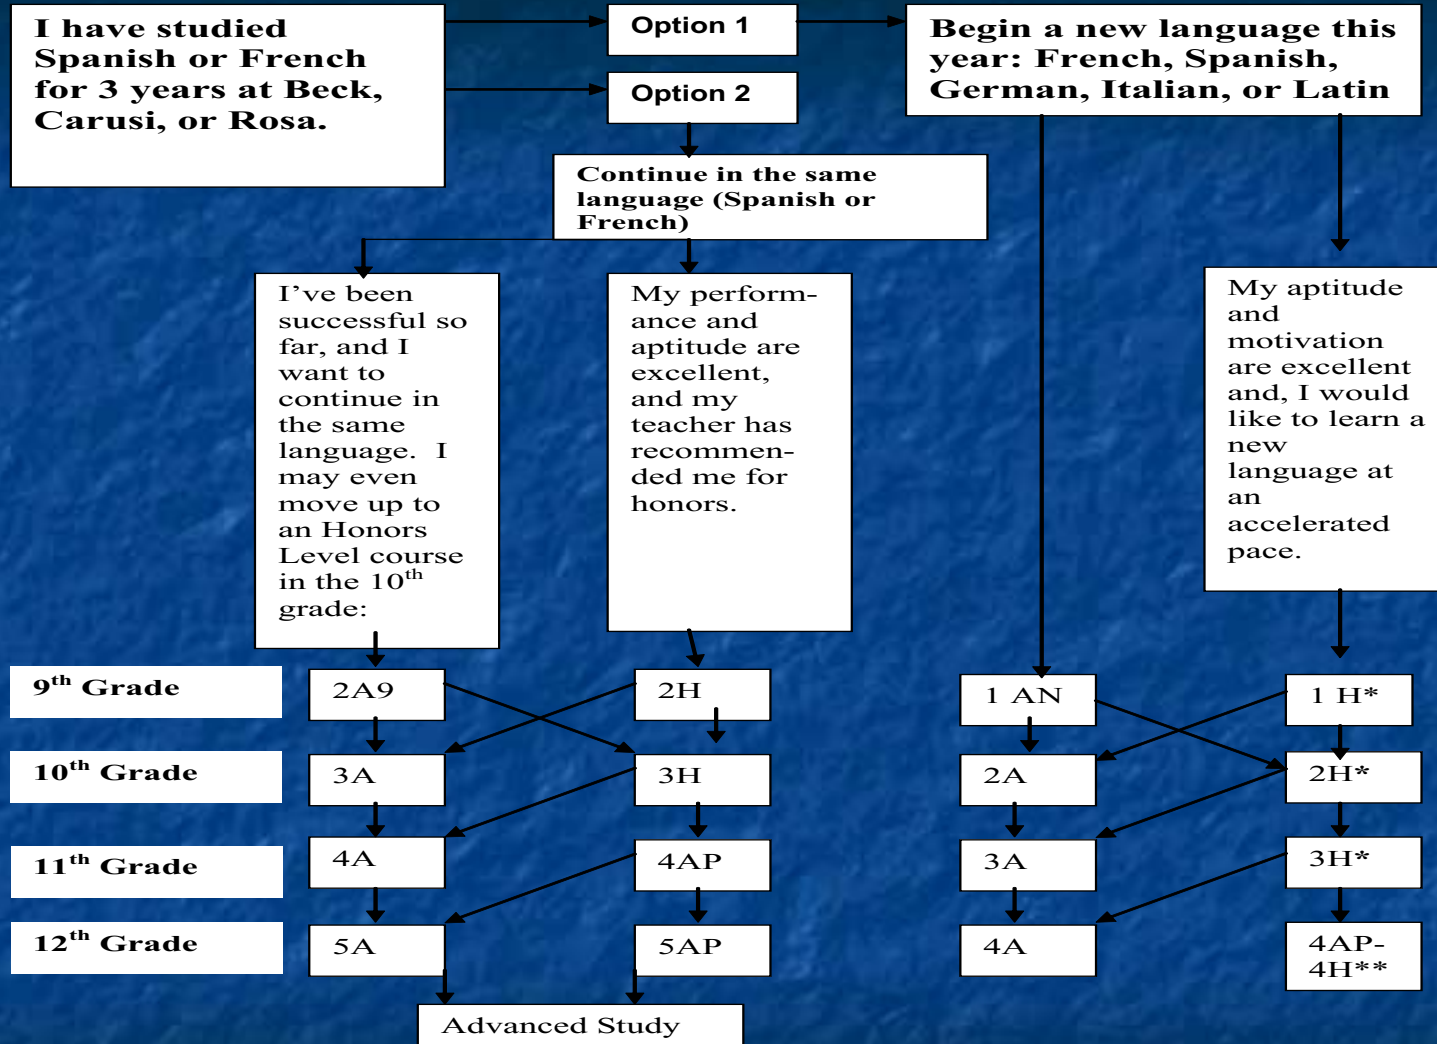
I have studied Spanish or French for 3 years at Beck, Carusi, or Rosa.

Option 1

Option 2

Begin a new language this year: French, Spanish, German, Italian, or Latin

Continue in the same language (Spanish or French)

I've been successful so far, and I want to continue in the same language. I may even move up to an Honors Level course in the 10$^{th}$ grade:

My performance and aptitude are excellent, and my teacher has recommended me for honors.

My aptitude and motivation are excellent and, I would like to learn a new language at an accelerated pace.

9$^{th}$ Grade

10$^{th}$ Grade

11$^{th}$ Grade

12$^{th}$ Grade

2A9

3A

4A

5A

2H

3H

4AP

5AP

1 AN

2A

3A

4A

1 H*

2H*

3H*

4AP-4H**

Advanced Study